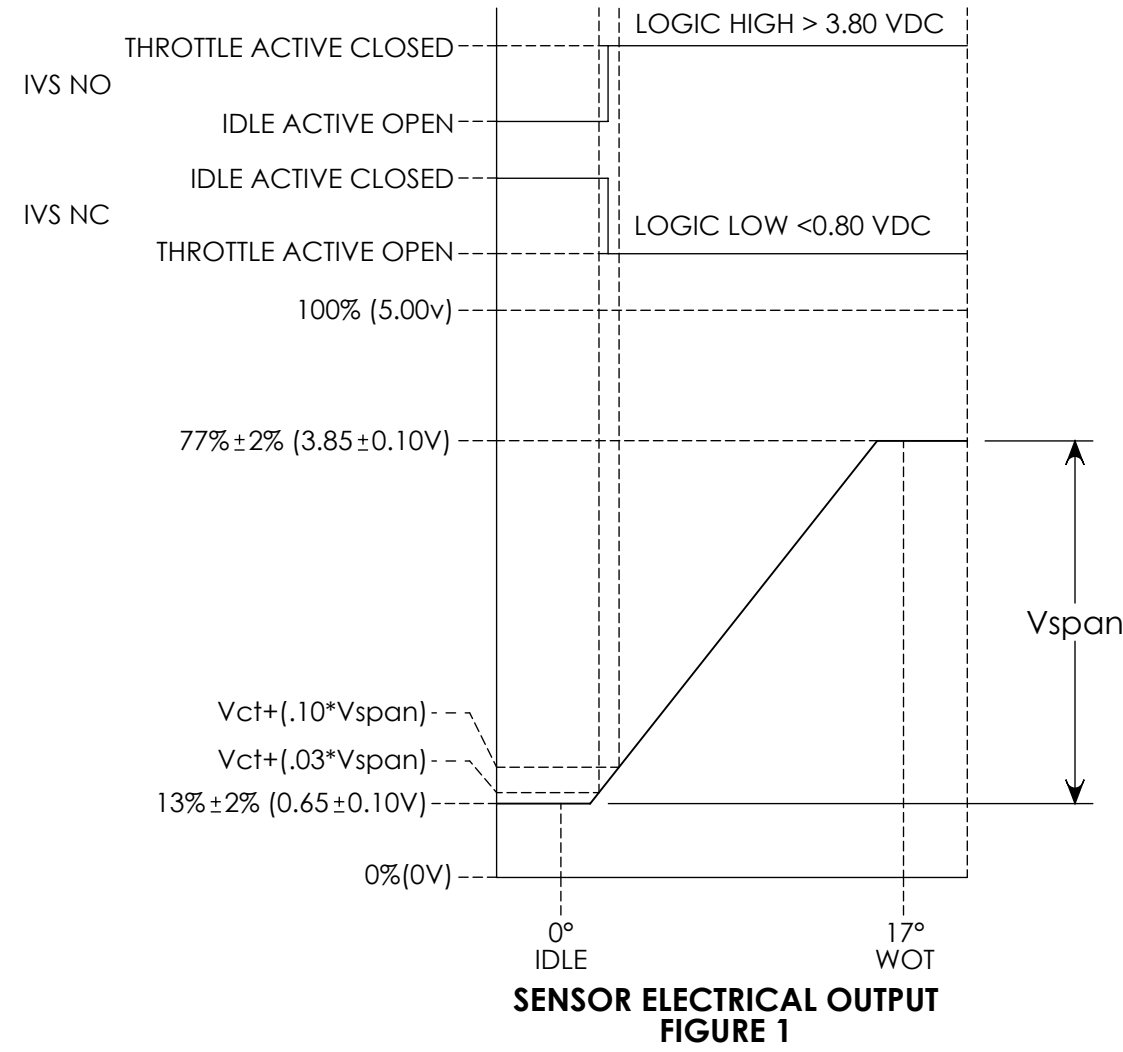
LOGIC HIGH > 3.80 VDC
THROTTLE ACTIVE CLOSED
IVS NO
IDLE ACTIVE OPEN
IDLE ACTIVE CLOSED
IVS NC
LOGIC LOW <0.80 VDC
THROTTLE ACTIVE OPEN
100% (5.00v)
77% ± 2% (3.85 ± 0.10V)
Vspan
Vct+(.10*Vspan)
Vct+(.03*Vspan)
13% ± 2% (0.65 ± 0.10V)
0%(0V)
0°
IDLE
17°
WOT
SENSOR ELECTRICAL OUTPUT
FIGURE 1